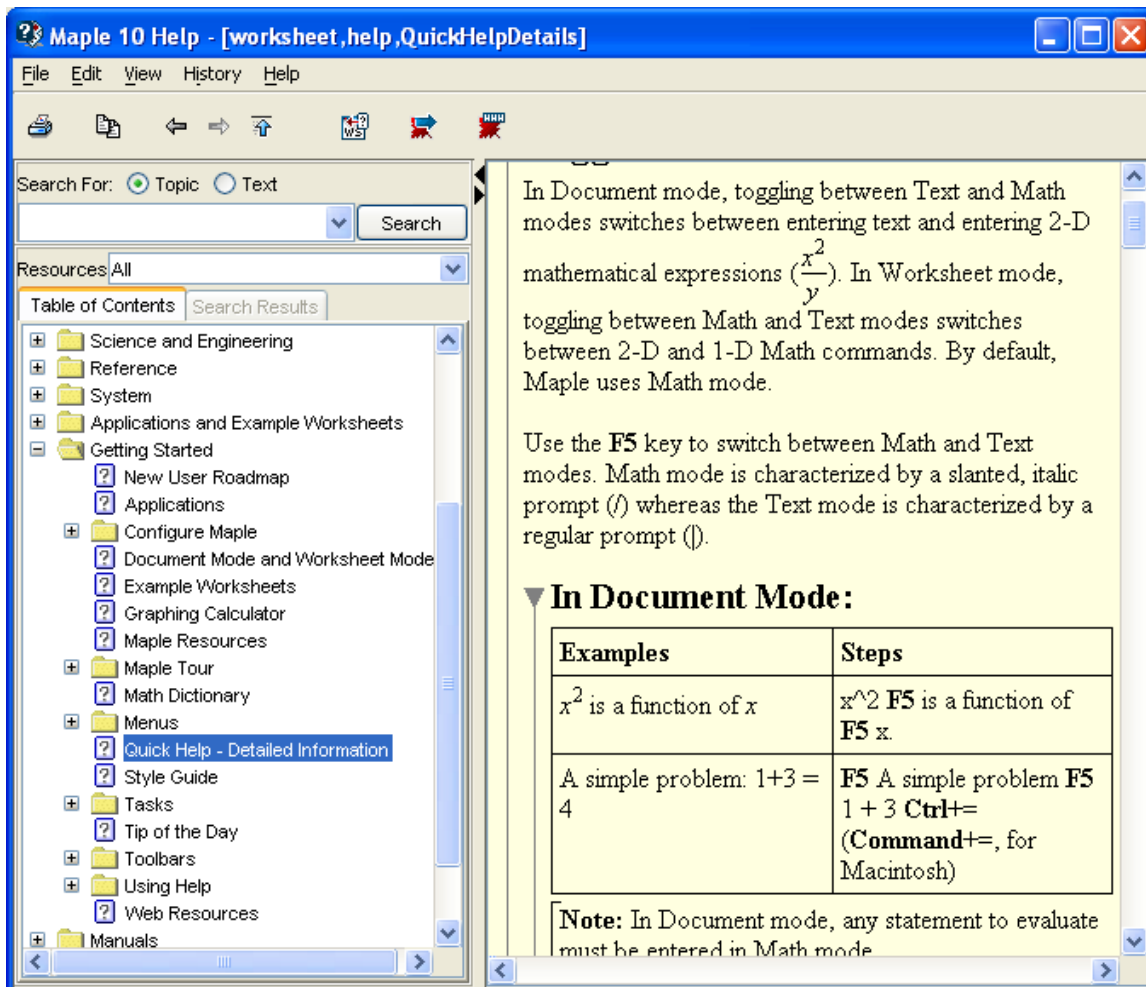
Maple 10 Help - [worksheet,help,QuickHelpDetails]

File Edit View History Help

Search For: Topic Text

Search

Resources All

Table of Contents | Search Results

Science and Engineering
Reference
System
Applications and Example Worksheets
Getting Started
New User Roadmap
Applications
Configure Maple
Document Mode and Worksheet Mode
Example Worksheets
Graphing Calculator
Maple Resources
Maple Tour
Math Dictionary
Menus
Quick Help - Detailed Information
Style Guide
Tasks
Tip of the Day
Toolbars
Using Help
Web Resources
Manuals

In Document mode, toggling between Text and Math modes switches between entering text and entering 2-D mathematical expressions ($\frac{x^2}{y}$). In Worksheet mode, toggling between Math and Text modes switches between 2-D and 1-D Math commands. By default, Maple uses Math mode.

Use the **F5** key to switch between Math and Text modes. Math mode is characterized by a slanted, italic prompt (/) whereas the Text mode is characterized by a regular prompt (|).

In Document Mode:

| Examples | Steps |
|---|---|
| $x^2$ is a function of $x$ | x^2 **F5** is a function of **F5** x. |
| A simple problem: 1+3 = 4 | **F5** A simple problem **F5** 1 + 3 **Ctrl+=** (**Command**+=, for Macintosh) |

**Note:** In Document mode, any statement to evaluate must be entered in Math mode.